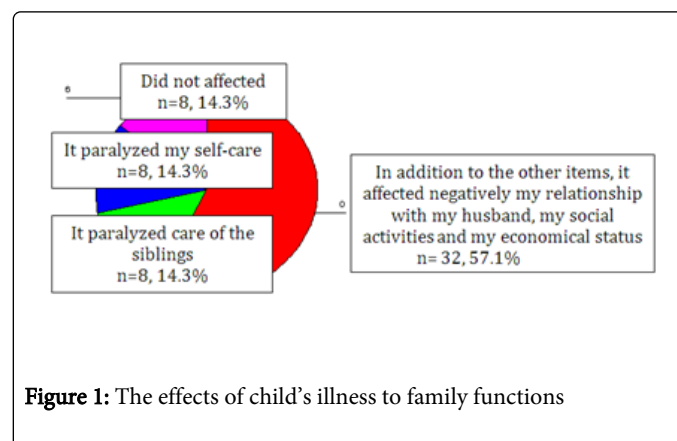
Did not affected
n=8, 14.3%

It paralyzed my self-care
n=8, 14.3%

It paralyzed care of the siblings
n=8, 14.3%

In addition to the other items, it affected negatively my relationship with my husband, my social activities and my economical status
n= 32, 57.1%

**Figure 1:** The effects of child's illness to family functions